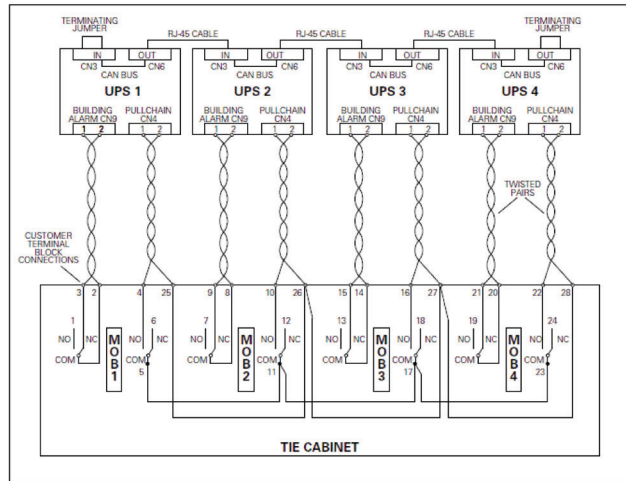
TERMINATING JUMPER
RJ-45 CABLE
RJ-45 CABLE
RJ-45 CABLE
TERMINATING JUMPER

IN OUT
CN3 CN6
CAN BUS
UPS 1
BUILDING ALARM CN9
1 2
PULLCHAIN CN4
1 2

IN OUT
CN3 CN6
CAN BUS
UPS 2
BUILDING ALARM CN9
1 2
PULLCHAIN CN4
1 2

IN OUT
CN3 CN6
CAN BUS
UPS 3
BUILDING ALARM CN9
1 2
PULLCHAIN CN4
1 2

IN OUT
CN3 CN6
CAN BUS
UPS 4
BUILDING ALARM CN9
1 2
PULLCHAIN CN4
1 2

TWISTED PAIRS

CUSTOMER TERMINAL BLOCK CONNECTIONS

3 2 4 25 9 8 10 26 15 14 16 27 21 20 22 28

1
NO NC
COM
6
NO NC
COM
5
MOB 1

7
NO NC
COM
12
NO NC
COM
11
MOB 2

13
NO NC
COM
18
NO NC
COM
17
MOB 3

19
NO NC
COM
24
NO NC
COM
23
MOB 4

TIE CABINET